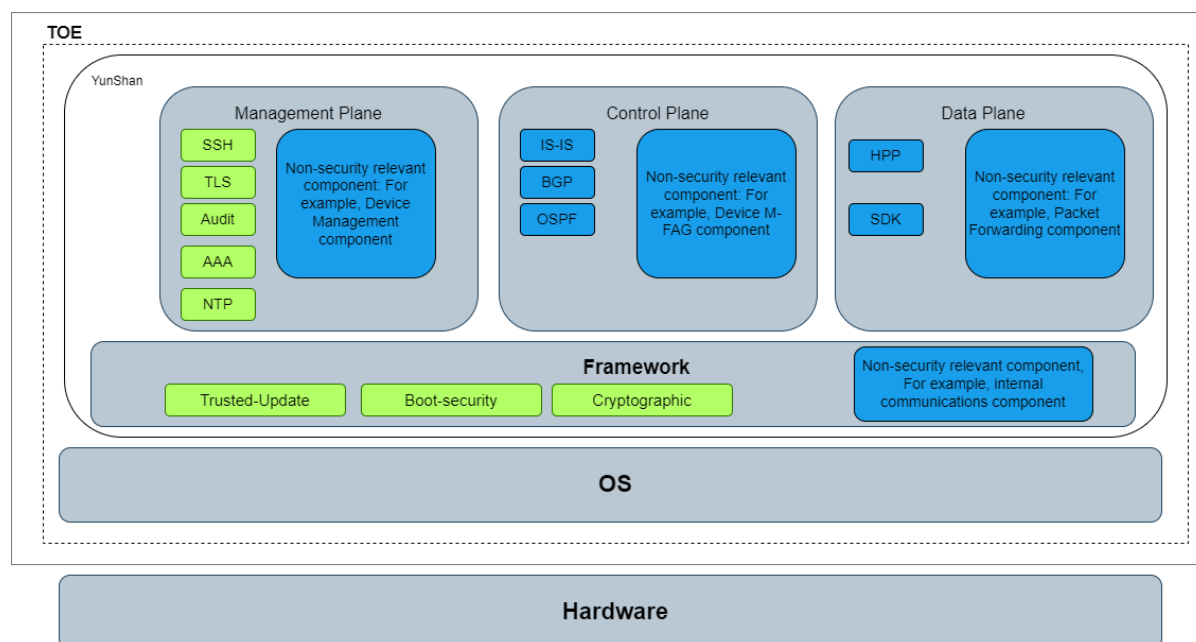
TOE

YunShan

Management Plane

SSH

TLS

Audit

AAA

NTP

Non-security relevant component: For example, Device Management component

Control Plane

IS-IS

BGP

OSPF

Non-security relevant component: For example, Device M-FAG component

Data Plane

HPP

SDK

Non-security relevant component: For example, Packet Forwarding component

Framework

Trusted-Update

Boot-security

Cryptographic

Non-security relevant component, For example, internal communications component

OS

Hardware